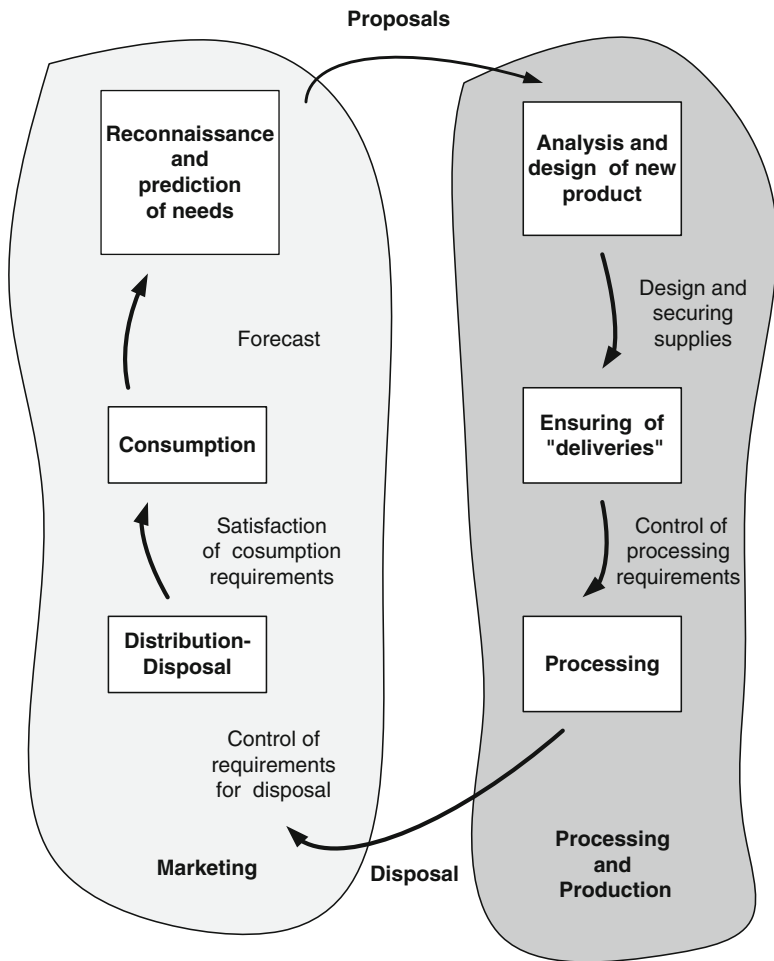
Proposals

Reconnaissance and prediction of needs

Forecast

Consumption

Satisfaction of cosumption requirements

Distribution-Disposal

Control of requirements for disposal

Marketing

Analysis and design of new product

Design and securing supplies

Ensuring of "deliveries"

Control of processing requirements

Processing

Processing and Production

Disposal